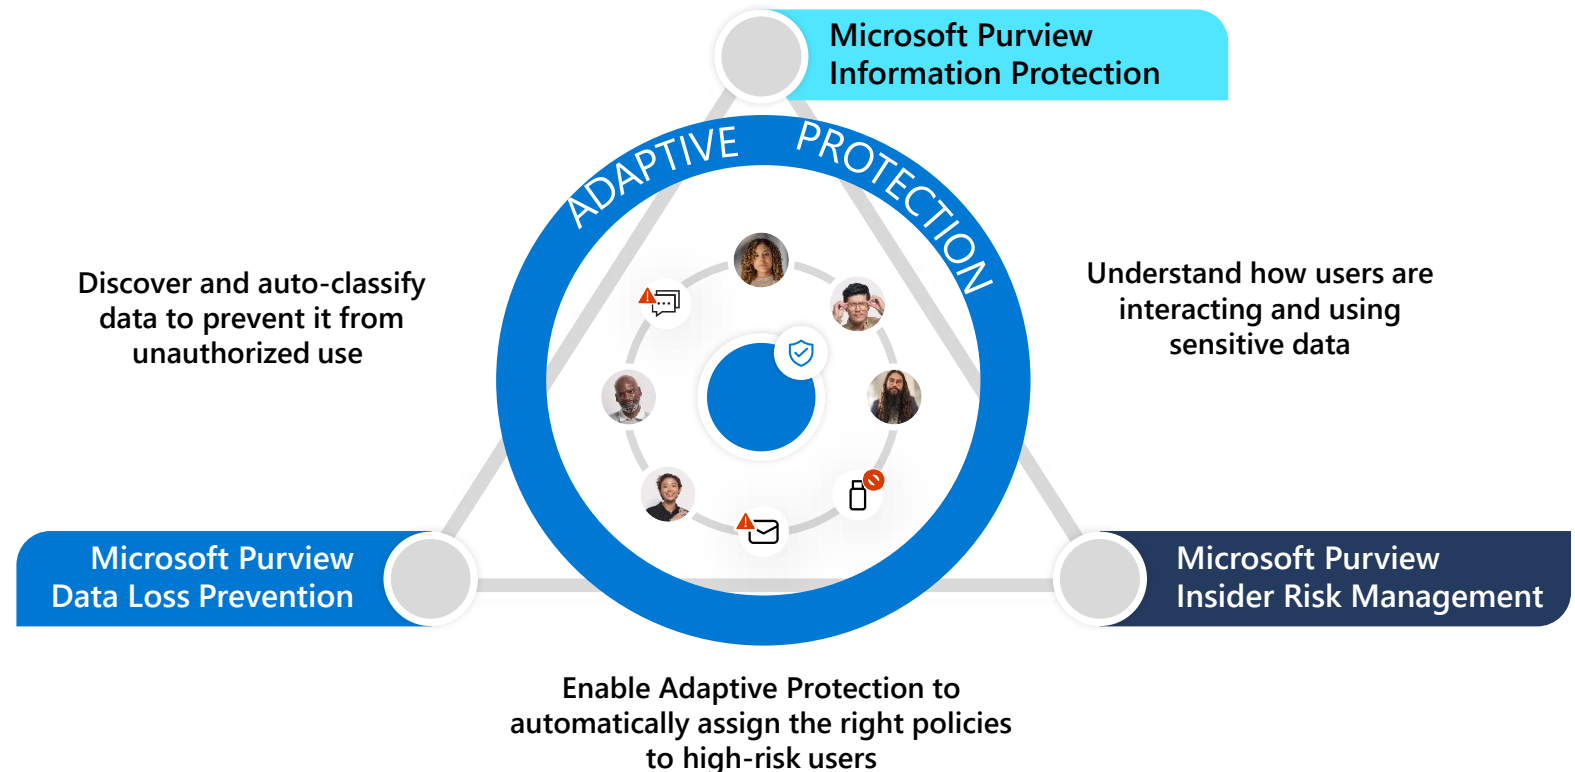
Microsoft Purview
Information Protection

ADAPTIVE PROTECTION

Discover and auto-classify data to prevent it from unauthorized use

Understand how users are interacting and using sensitive data

Microsoft Purview
Data Loss Prevention

Microsoft Purview
Insider Risk Management

Enable Adaptive Protection to automatically assign the right policies to high-risk users